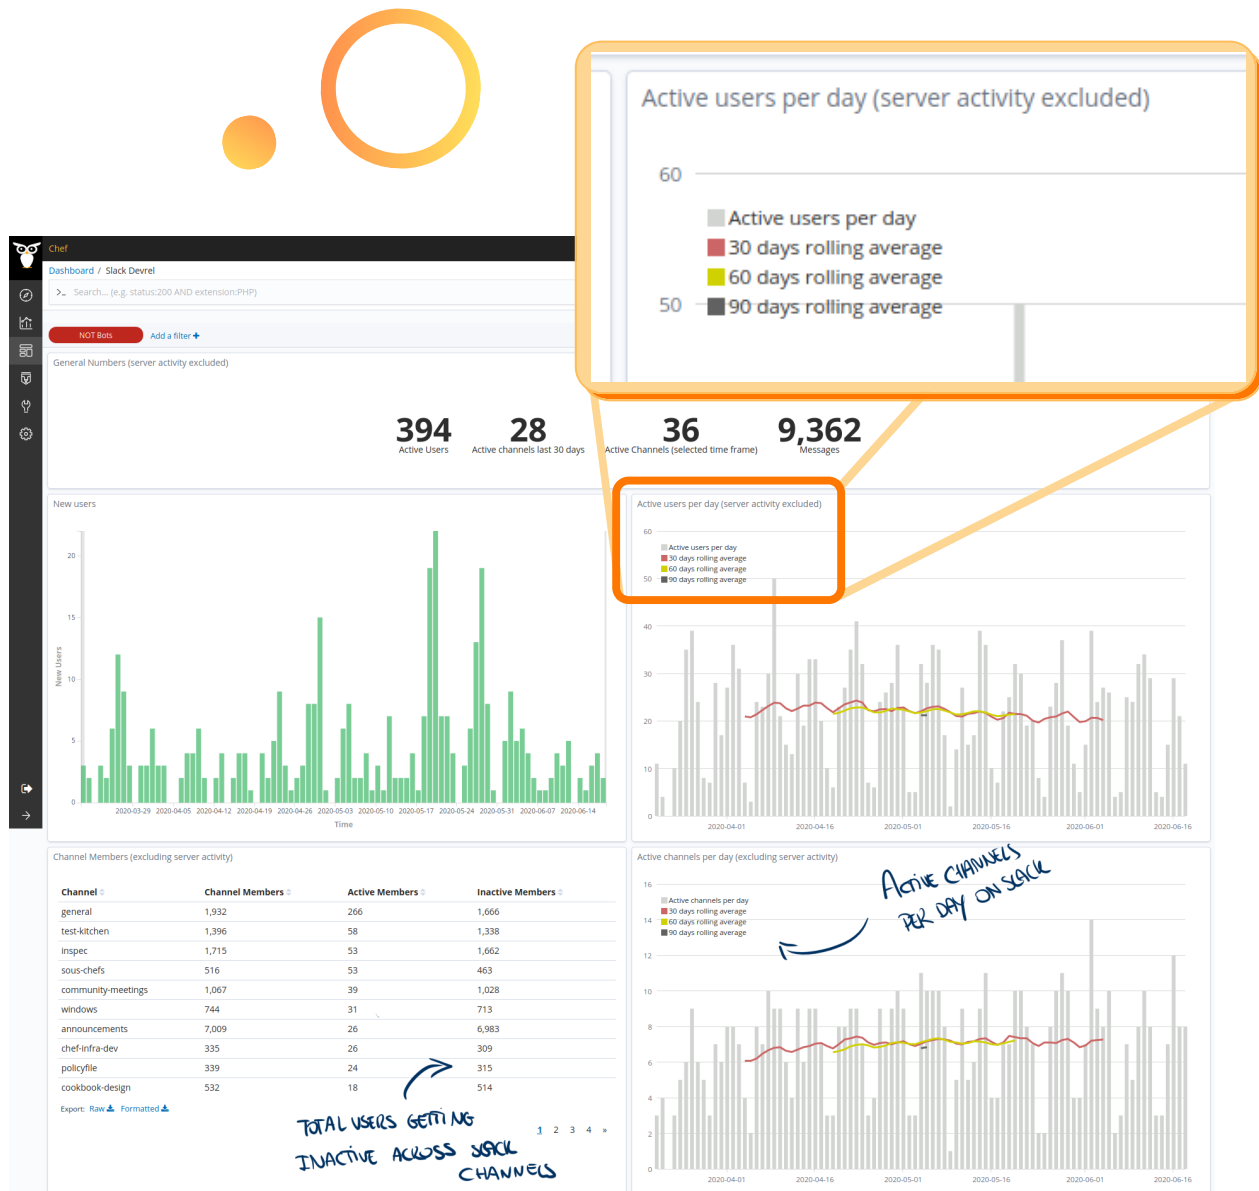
Active users per day (server activity excluded)

60

Active users per day
30 days rolling average
60 days rolling average
90 days rolling average

50

Chef

Dashboard / Slack Devrel

Search... (e.g. status:200 AND extension:PHP)

NOT Bots

Add a filter +

General Numbers (server activity excluded)

394
Active Users

28
Active channels last 30 days

36
Active Channels (selected time frame)

9,362
Messages

New users

20
15
10
5
0

New Users

2020-03-29 2020-04-05 2020-04-12 2020-04-19 2020-04-26 2020-05-03 2020-05-10 2020-05-17 2020-05-24 2020-05-31 2020-06-07 2020-06-14

Time

Active users per day (server activity excluded)

60
Active users per day
30 days rolling average
60 days rolling average
90 days rolling average
50
40
30
20
10
0

2020-04-01 2020-04-16 2020-05-01 2020-05-16 2020-06-01 2020-06-16

Channel Members (excluding server activity)

| Channel | Channel Members | Active Members | Inactive Members |
|---|---|---|---|
| general | 1,932 | 266 | 1,666 |
| test-kitchen | 1,396 | 58 | 1,338 |
| inspec | 1,715 | 53 | 1,662 |
| sous-chefs | 516 | 53 | 463 |
| community-meetings | 1,067 | 39 | 1,028 |
| windows | 744 | 31 | 713 |
| announcements | 7,009 | 26 | 6,983 |
| chef-infra-dev | 335 | 26 | 309 |
| policyfile | 339 | 24 | 315 |
| cookbook-design | 532 | 18 | 514 |

Export: Raw Formatted

1 2 3 4 »

TOTAL USERS GETTING INACTIVE ACROSS SLACK CHANNELS

Active channels per day (excluding server activity)

16
Active channels per day
30 days rolling average
60 days rolling average
90 days rolling average
14
12
10
8
6
4
2
0

ACTIVE CHANNELS PER DAY ON SLACK

2020-04-01 2020-04-16 2020-05-01 2020-05-16 2020-06-01 2020-06-16